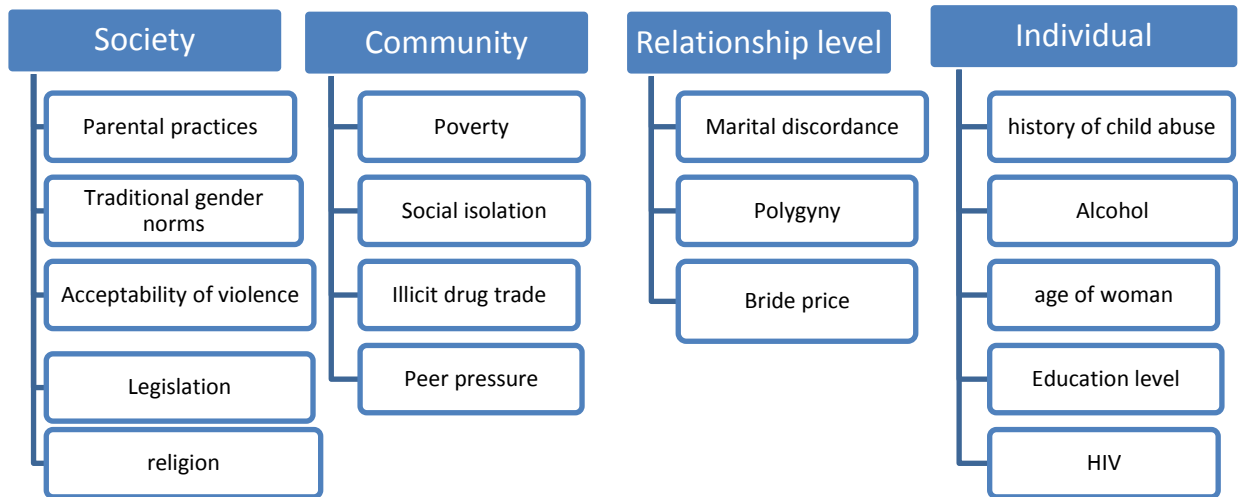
Society

Parental practices

Traditional gender norms

Acceptability of violence

Legislation

religion

Community

Poverty

Social isolation

Illicit drug trade

Peer pressure

Relationship level

Marital discordance

Polygyny

Bride price

Individual

history of child abuse

Alcohol

age of woman

Education level

HIV